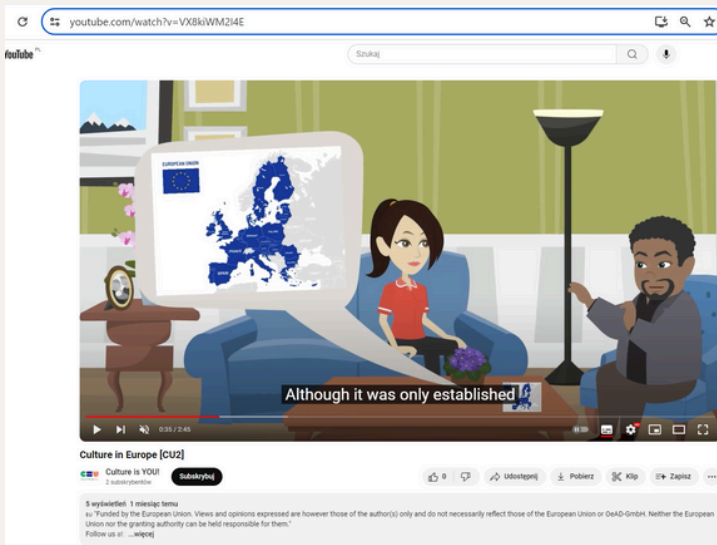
youtube.com/watch?v=VX8kiWM2I4E

YouTube PL

Szukaj

EUROPEAN UNION

Although it was only established

0:35 / 2:45

Culture in Europe [CU2]

Culture is YOU!
2 subskrybentów

Subskrybuj

0

Udostępnij

Pobierz

Klip

Zapisz

5 wyświetleń 1 miesiąc temu
"Funded by the European Union. Views and opinions expressed are however those of the author(s) only and do not necessarily reflect those of the European Union or OeAD-GmbH. Neither the European Union nor the granting authority can be held responsible for them."
Follow us o! ...więcej